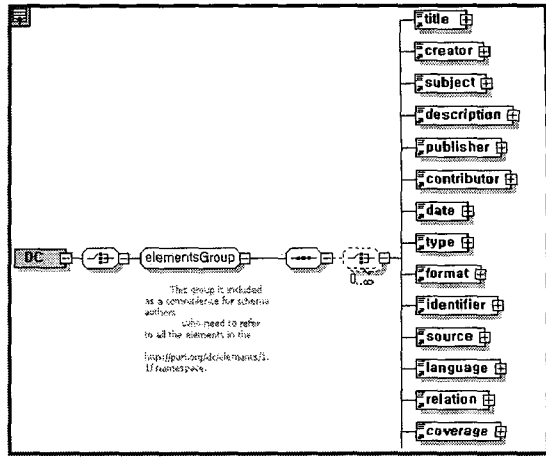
DC

elementsGroup

This group is included as a convenience for schema authors who need to refer to all the elements in the http://purl.org/dc/elements/1.1/ namespace.

0..∞

title

creator

subject

description

publisher

contributor

date

type

format

identifier

source

language

relation

coverage